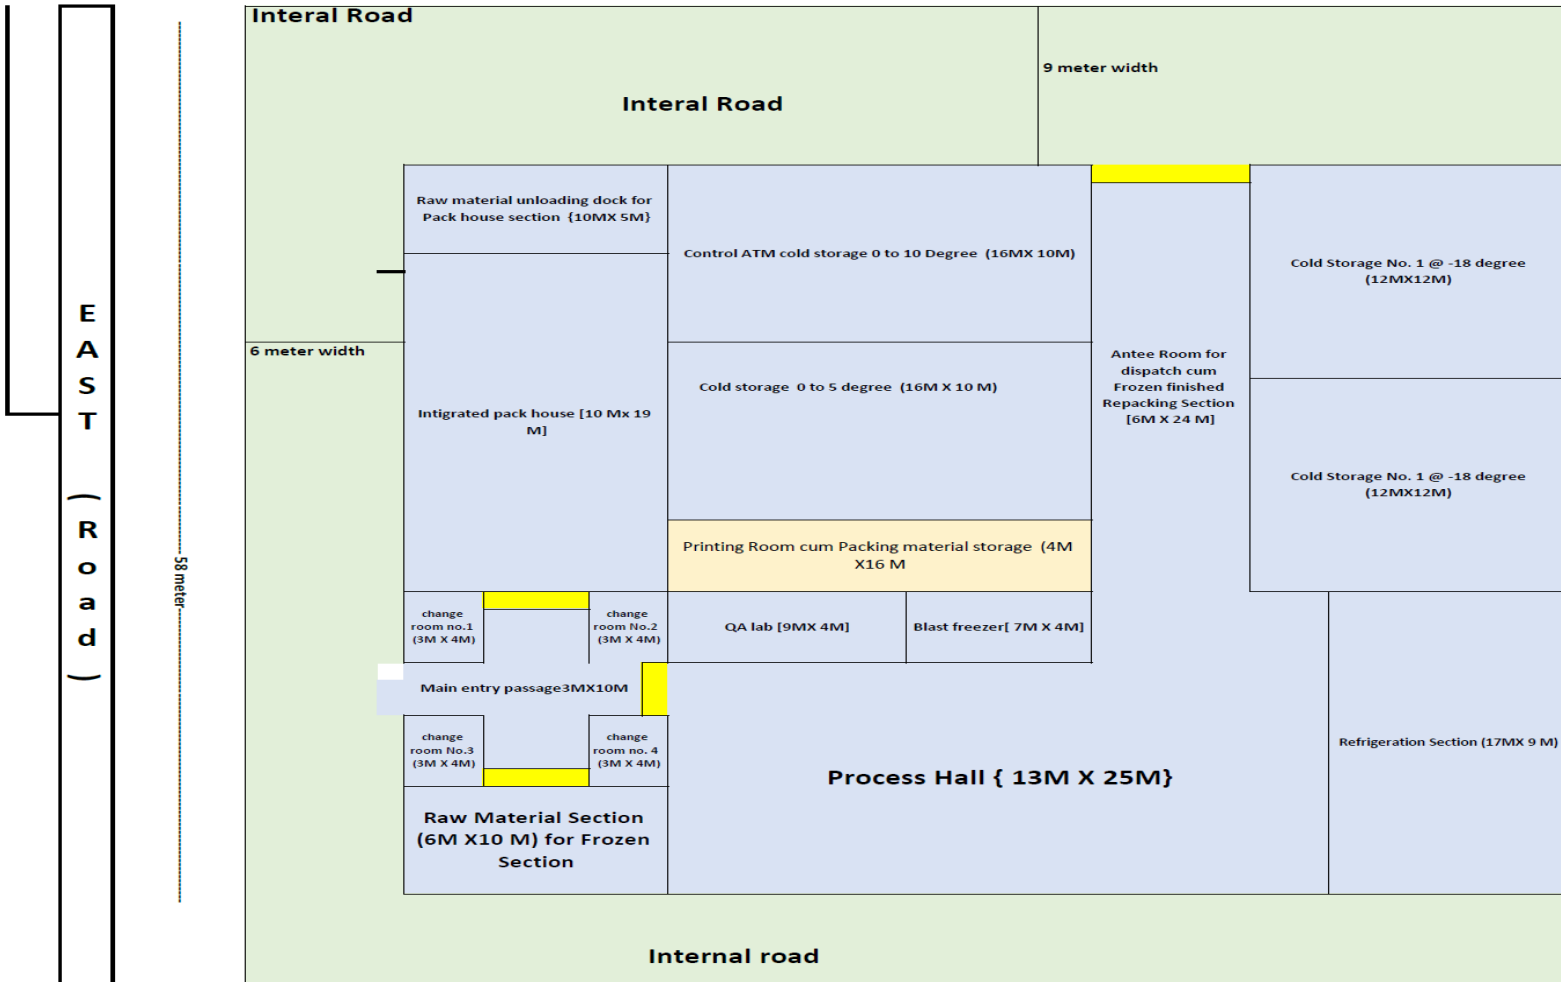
EAST (Road)

58 meter

Interal Road

Interal Road

9 meter width

6 meter width

Raw material unloading dock for Pack house section {10MX 5M}

Control ATM cold storage 0 to 10 Degree (16MX 10M)

Antee Room for dispatch cum Frozen finished Repacking Section [6M X 24 M]

Cold Storage No. 1 @ -18 degree (12MX12M)

Intigrated pack house [10 Mx 19 M]

Cold storage 0 to 5 degree (16M X 10 M)

Cold Storage No. 1 @ -18 degree (12MX12M)

Printing Room cum Packing material storage (4M X16 M

change room no.1 (3M X 4M)

change room No.2 (3M X 4M)

QA lab [9MX 4M]

Blast freezer[ 7M X 4M]

Main entry passage3MX10M

change room No.3 (3M X 4M)

change room no. 4 (3M X 4M)

Refrigeration Section (17MX 9 M)

Process Hall { 13M X 25M}

Raw Material Section (6M X10 M) for Frozen Section

Internal road